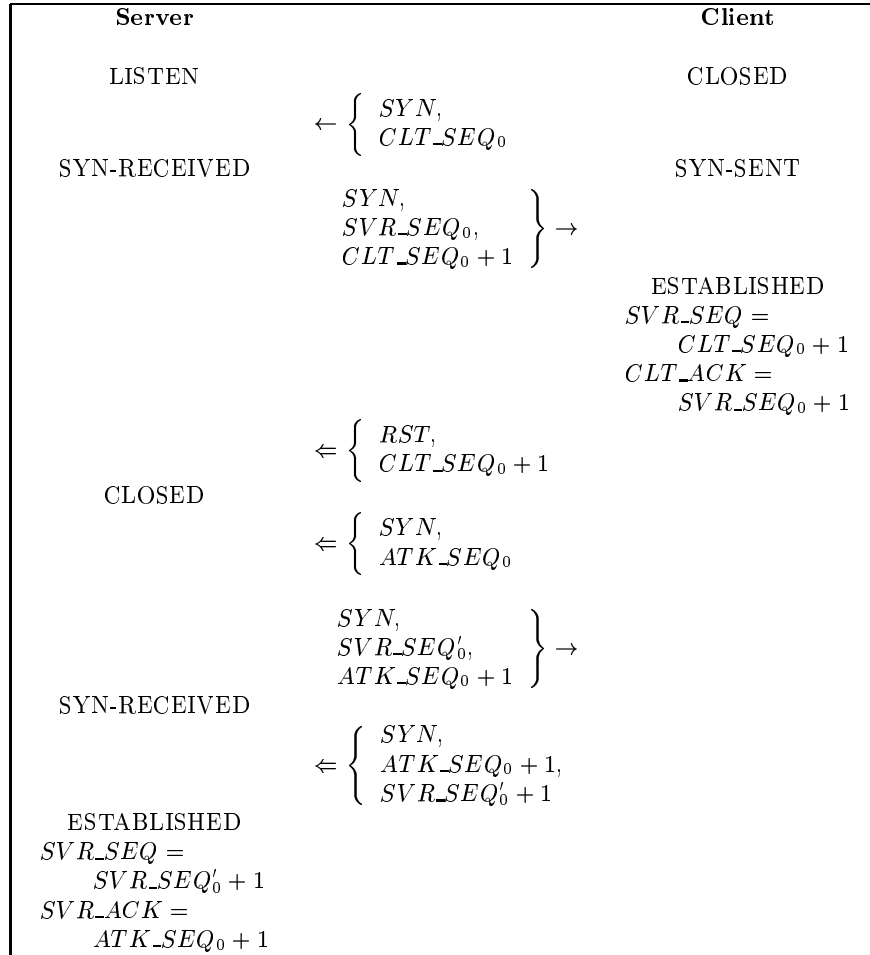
| Server | | Client |
|---|---|---|
| LISTEN | | CLOSED |
| | $\leftarrow \left\{ \begin{array}{l} SYN, \\ CLT\_SEQ_0 \end{array} \right.$ | |
| SYN-RECEIVED | | SYN-SENT |
| | $\left. \begin{array}{l} SYN, \\ SVR\_SEQ_0, \\ CLT\_SEQ_0 + 1 \end{array} \right\} \rightarrow$ | |
| | | ESTABLISHED $SVR\_SEQ = CLT\_SEQ_0 + 1$ $CLT\_ACK = SVR\_SEQ_0 + 1$ |
| | $\Leftarrow \left\{ \begin{array}{l} RST, \\ CLT\_SEQ_0 + 1 \end{array} \right.$ | |
| CLOSED | | |
| | $\Leftarrow \left\{ \begin{array}{l} SYN, \\ ATK\_SEQ_0 \end{array} \right.$ | |
| | $\left. \begin{array}{l} SYN, \\ SVR\_SEQ'_0, \\ ATK\_SEQ_0 + 1 \end{array} \right\} \rightarrow$ | |
| SYN-RECEIVED | | |
| | $\Leftarrow \left\{ \begin{array}{l} SYN, \\ ATK\_SEQ_0 + 1, \\ SVR\_SEQ'_0 + 1 \end{array} \right.$ | |
| ESTABLISHED $SVR\_SEQ = SVR\_SEQ'_0 + 1$ $SVR\_ACK = ATK\_SEQ_0 + 1$ | | |